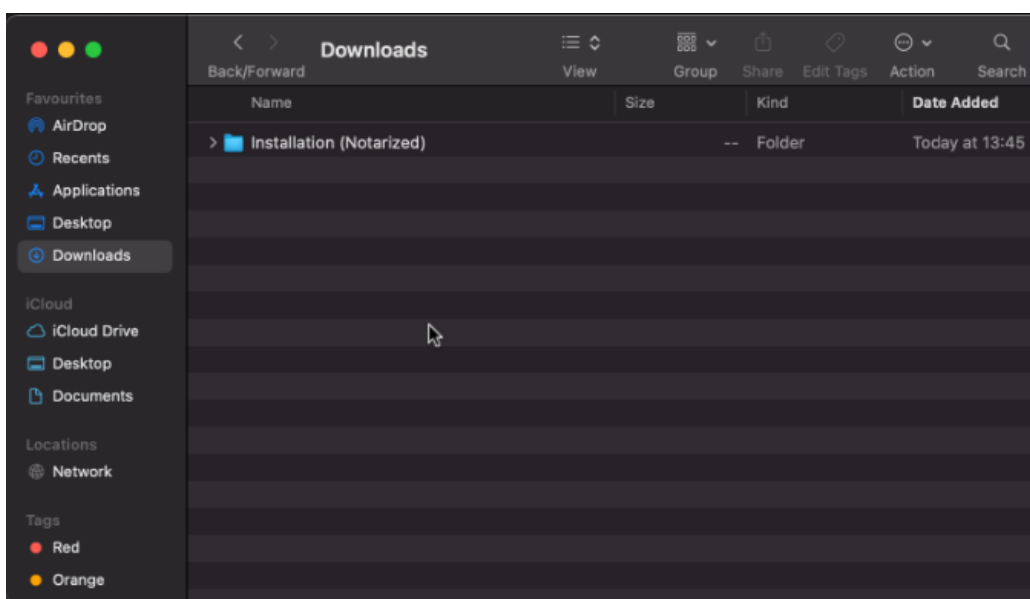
Downloads
Back/Forward
View
Group
Share
Edit Tags
Action
Search

Favourites
AirDrop
Recents
Applications
Desktop
Downloads

iCloud
iCloud Drive
Desktop
Documents

Locations
Network

Tags
Red
Orange

| Name | Size | Kind | Date Added |
|---|---|---|---|
| Installation (Notarized) | -- | Folder | Today at 13:45 |